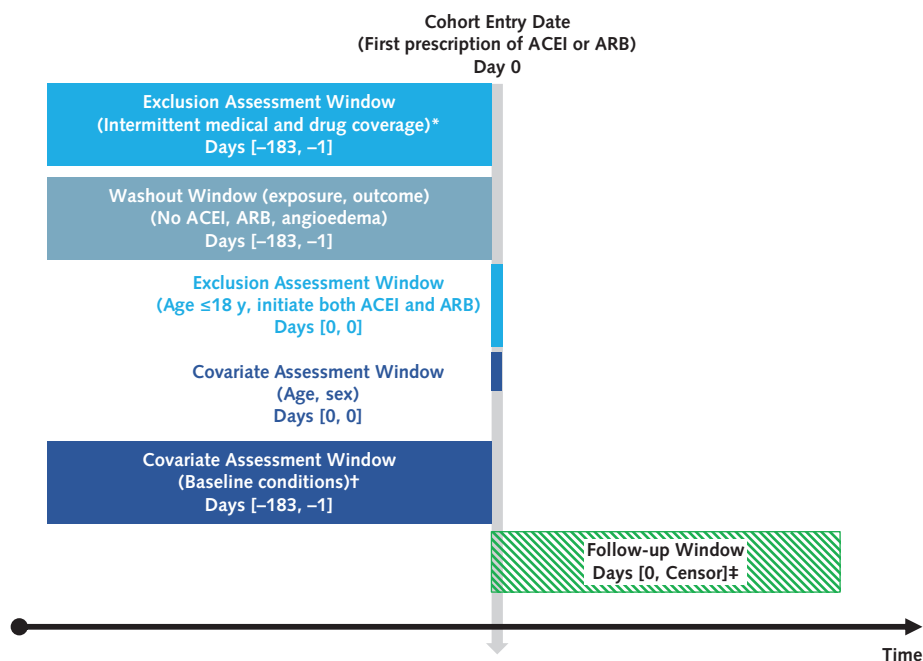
Cohort Entry Date
(First prescription of ACEI or ARB)
Day 0

Exclusion Assessment Window
(Intermittent medical and drug coverage)*
Days [–183, –1]

Washout Window (exposure, outcome)
(No ACEI, ARB, angioedema)
Days [–183, –1]

Exclusion Assessment Window
(Age ≤18 y, initiate both ACEI and ARB)
Days [0, 0]

Covariate Assessment Window
(Age, sex)
Days [0, 0]

Covariate Assessment Window
(Baseline conditions)†
Days [–183, –1]

Follow-up Window
Days [0, Censor]‡

Time